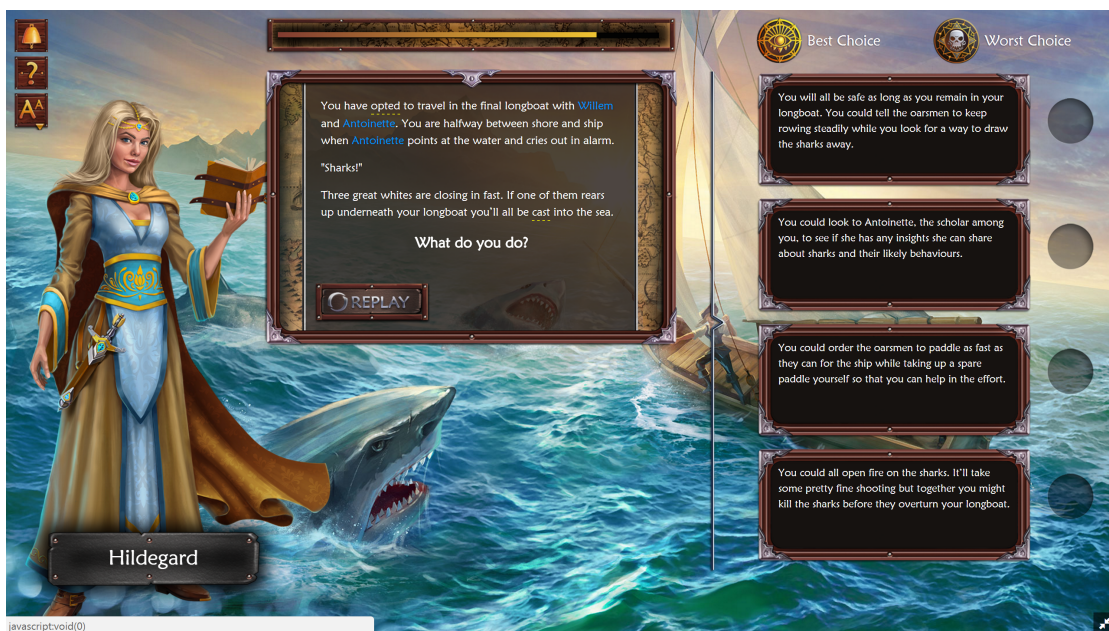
?

AA

Best Choice

Worst Choice

You have opted to travel in the final longboat with Willem and Antoinette. You are halfway between shore and ship when Antoinette points at the water and cries out in alarm.

"Sharks!"

Three great whites are closing in fast. If one of them rears up underneath your longboat you'll all be cast into the sea.

What do you do?

REPLAY

You will all be safe as long as you remain in your longboat. You could tell the oarsmen to keep rowing steadily while you look for a way to draw the sharks away.

You could look to Antoinette, the scholar among you, to see if she has any insights she can share about sharks and their likely behaviours.

You could order the oarsmen to paddle as fast as they can for the ship while taking up a spare paddle yourself so that you can help in the effort.

You could all open fire on the sharks. It'll take some pretty fine shooting but together you might kill the sharks before they overturn your longboat.

Hildegard

javascript:void(0)